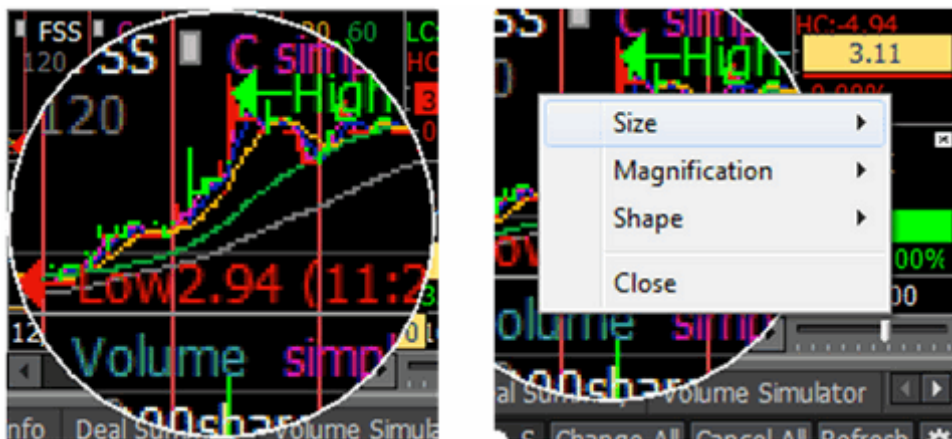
FSS
120
SS
120
C simp
High
LC
HC
3
0
Low2.94 (11:2
Volume simpl
nfo Deal Sum Volume Simula
00shar

SS
C simp
High
HC:-4.94
3.11
0.00%
Size
Magnification
Shape
Close
00%
00
Volume simp
al Summary Volume Simulator
Change All Cancel All Refresh